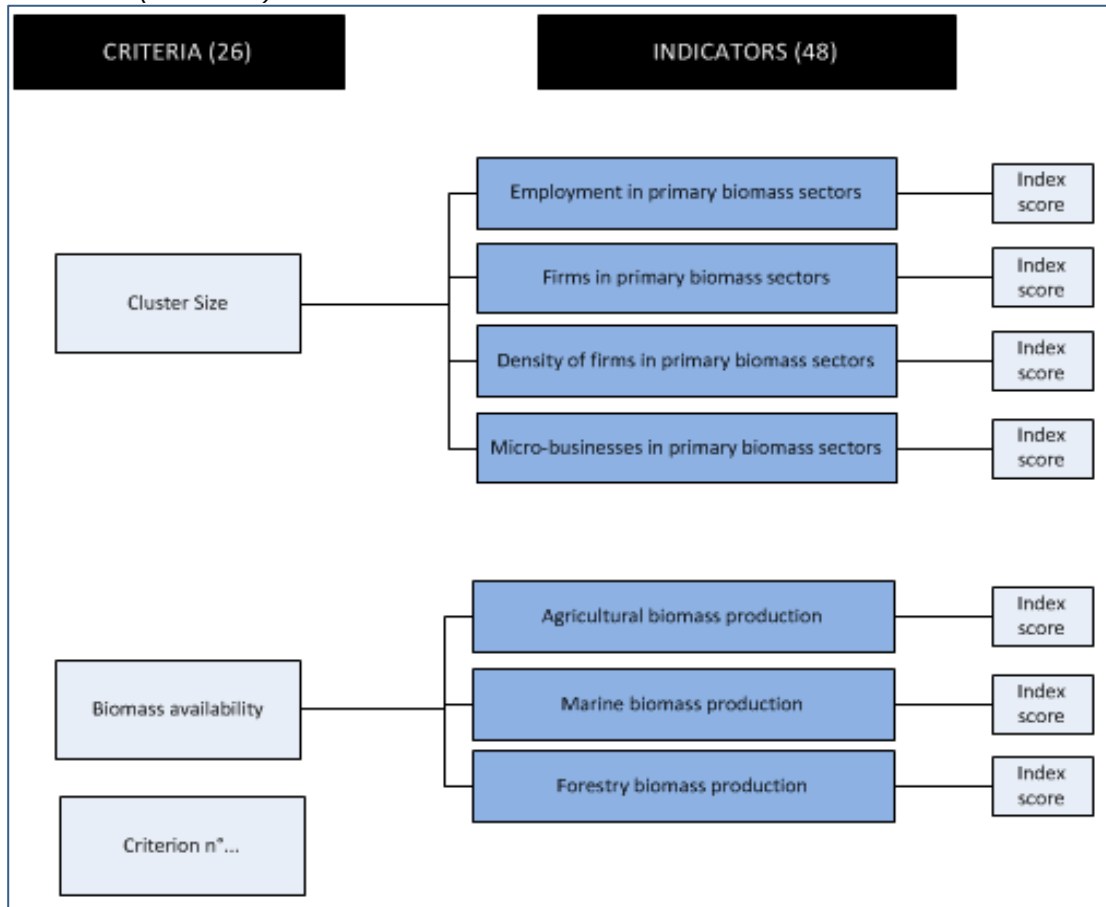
CRITERIA (26)

INDICATORS (48)

Cluster Size

Employment in primary biomass sectors

Index score

Firms in primary biomass sectors

Index score

Density of firms in primary biomass sectors

Index score

Micro-businesses in primary biomass sectors

Index score

Biomass availability

Agricultural biomass production

Index score

Marine biomass production

Index score

Forestry biomass production

Index score

Criterion n°...